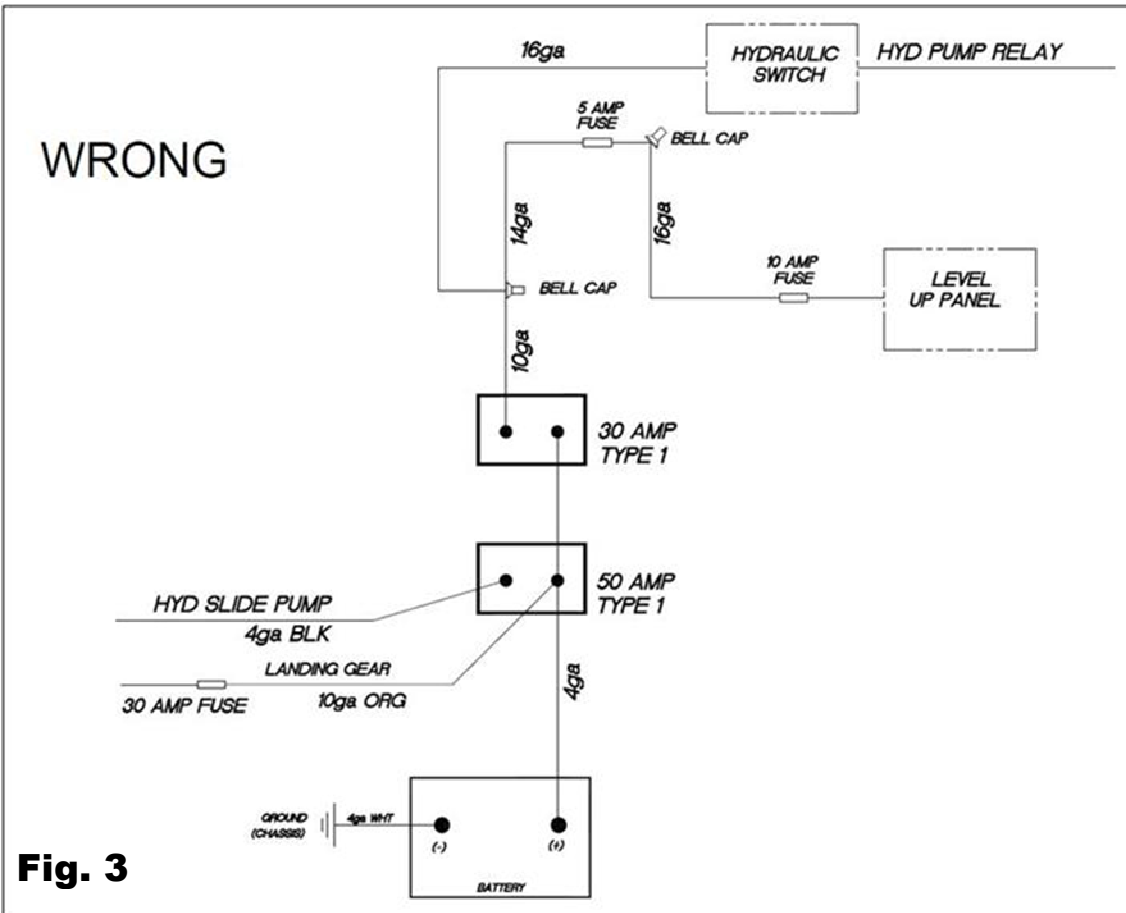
WRONG

16ga

HYDRAULIC SWITCH

HYD PUMP RELAY

5 AMP FUSE

BELL CAP

14ga

16ga

10 AMP FUSE

LEVEL UP PANEL

BELL CAP

10ga

30 AMP TYPE 1

50 AMP TYPE 1

HYD SLIDE PUMP

4ga BLK

LANDING GEAR

30 AMP FUSE

10ga ORG

4ga

GROUND (CHASSIS)

4ga WHT

(-)

(+)

BATTERY

Fig. 3